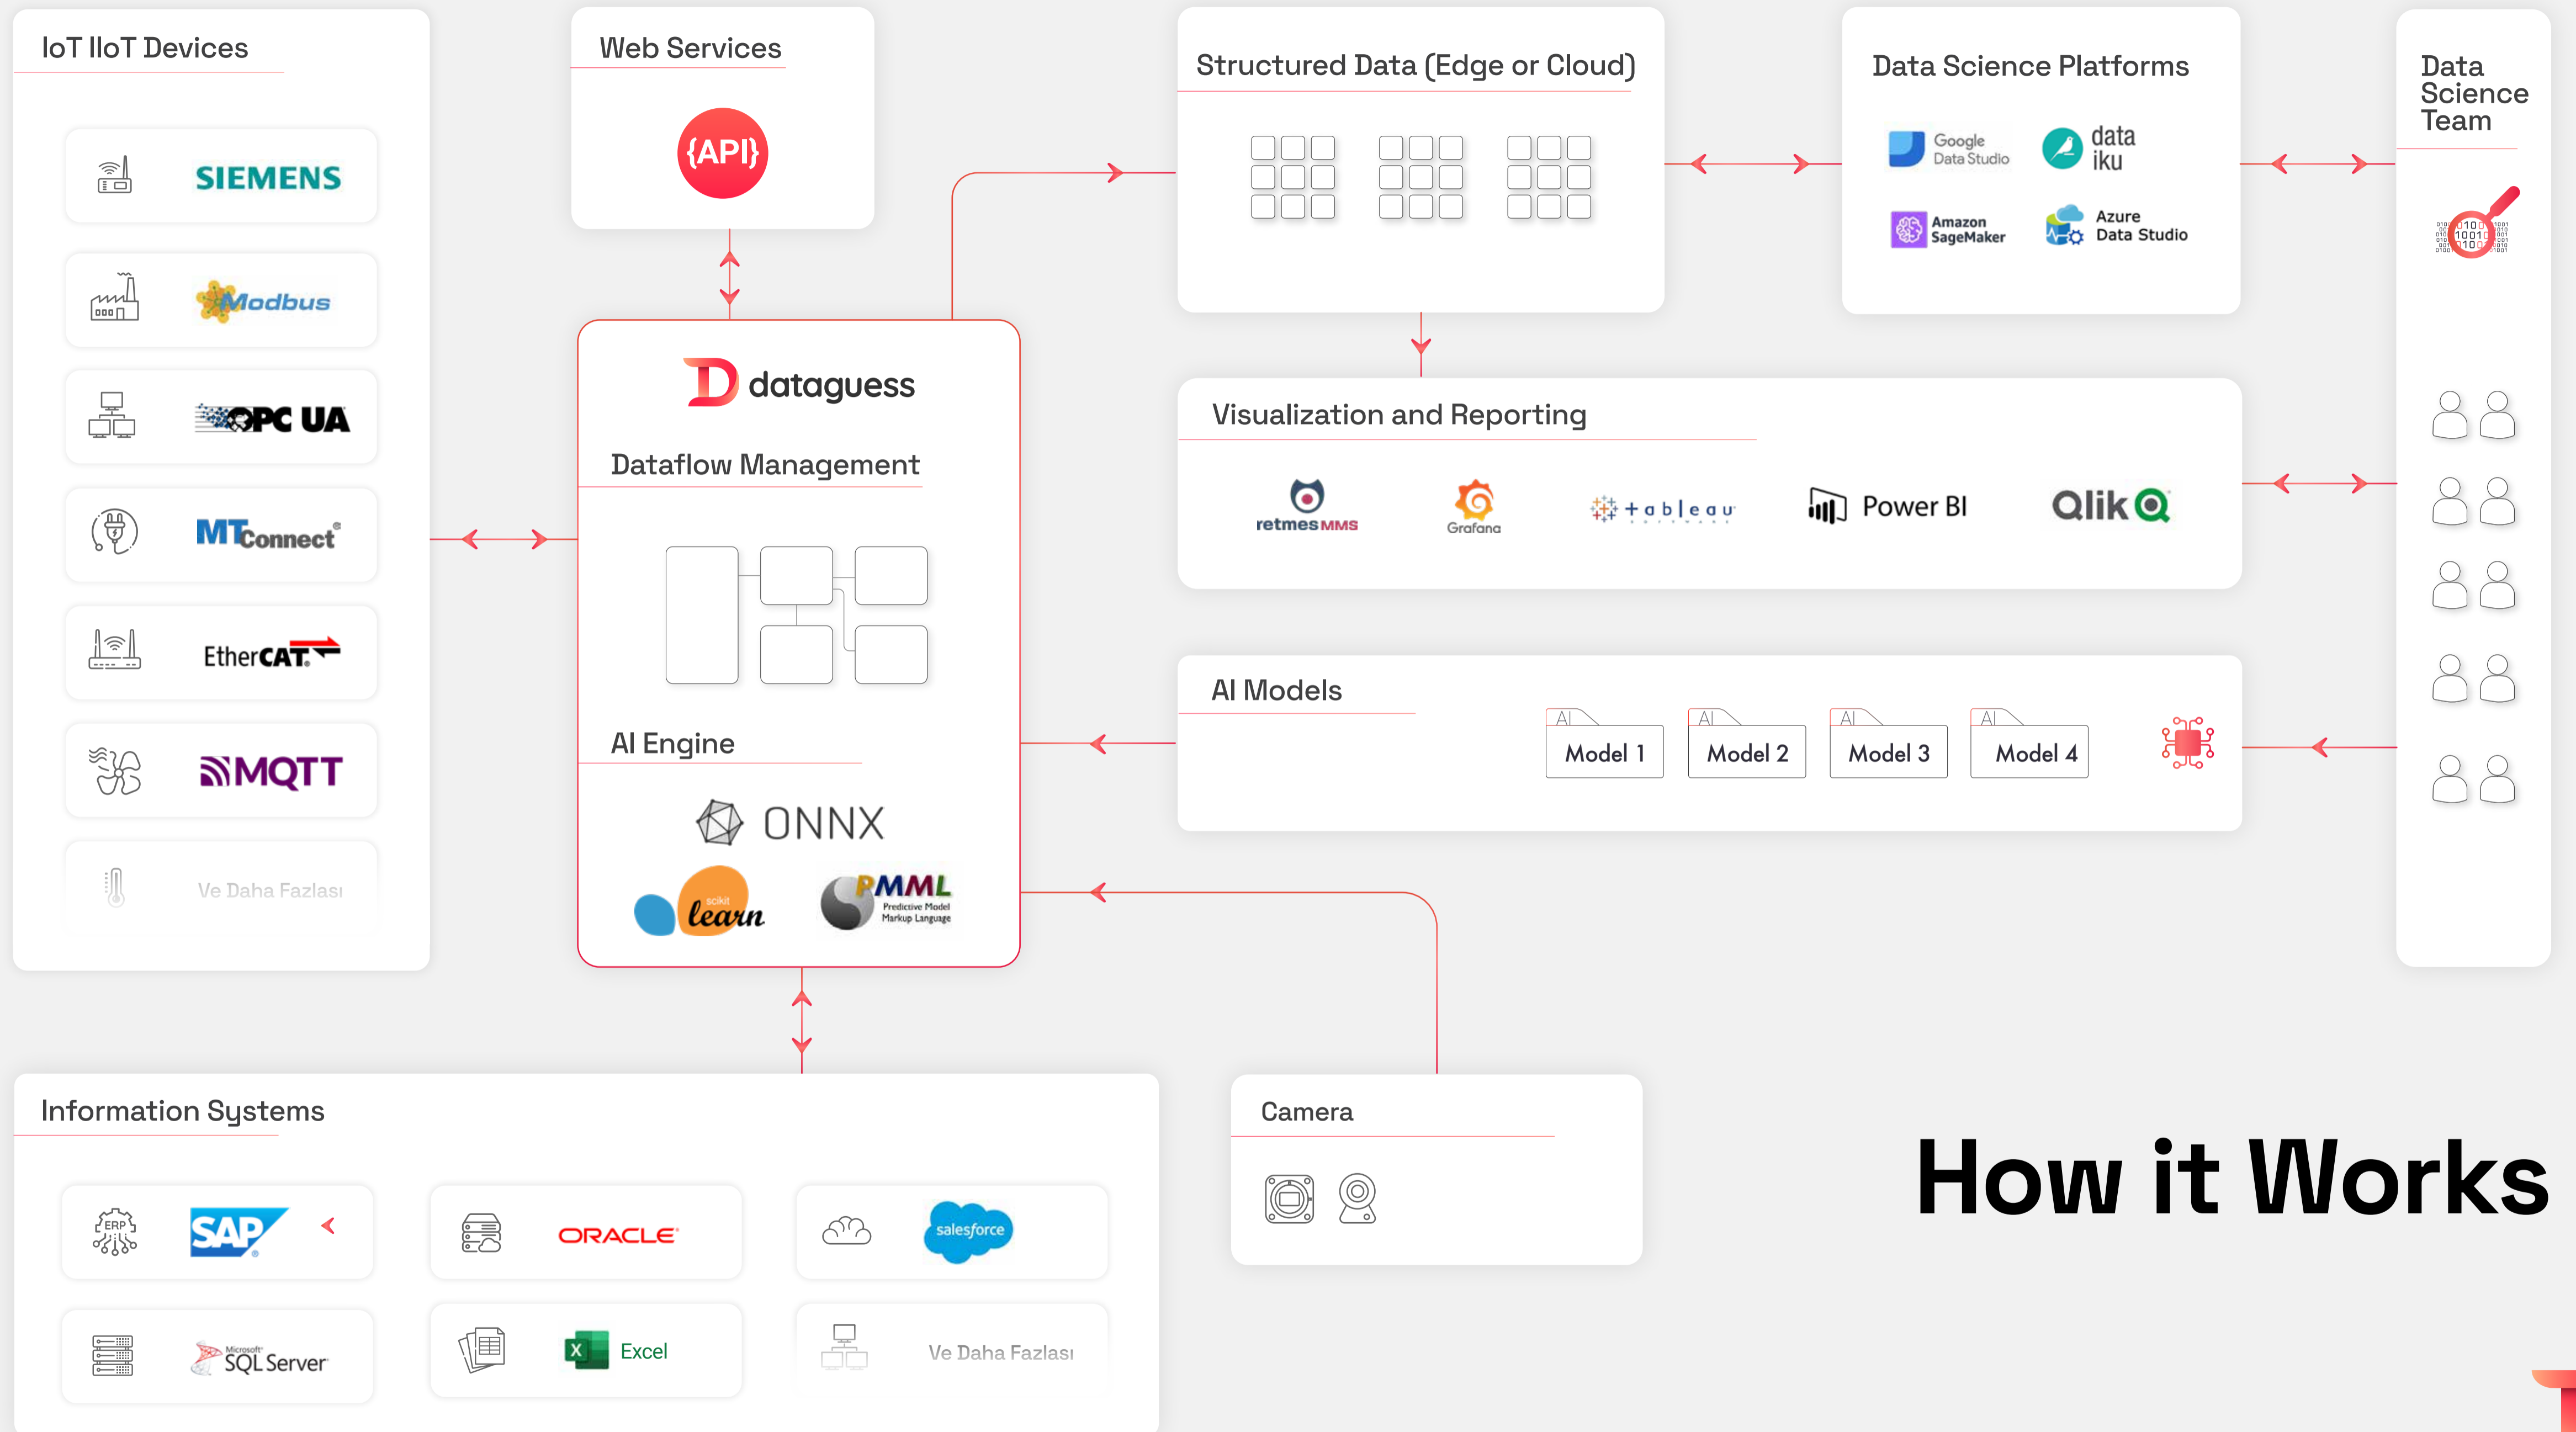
IoT IIoT Devices

SIEMENS

Modbus

OPC UA

MTConnect

EtherCAT

MQTT

Ve Daha Fazlası

Web Services

{API}

dataguess

Dataflow Management

AI Engine

ONNX

scikit learn

PMML Predictive Model Markup Language

Structured Data (Edge or Cloud)

Data Science Platforms

Google Data Studio

data iku

Amazon SageMaker

Azure Data Studio

Data Science Team

Visualization and Reporting

retmes MMS

Grafana

tableau

Power BI

Qlik

AI Models

AI Model 1

AI Model 2

AI Model 3

AI Model 4

Information Systems

ERP

SAP

ORACLE

salesforce

Microsoft SQL Server

Excel

Ve Daha Fazlası

Camera

How it Works